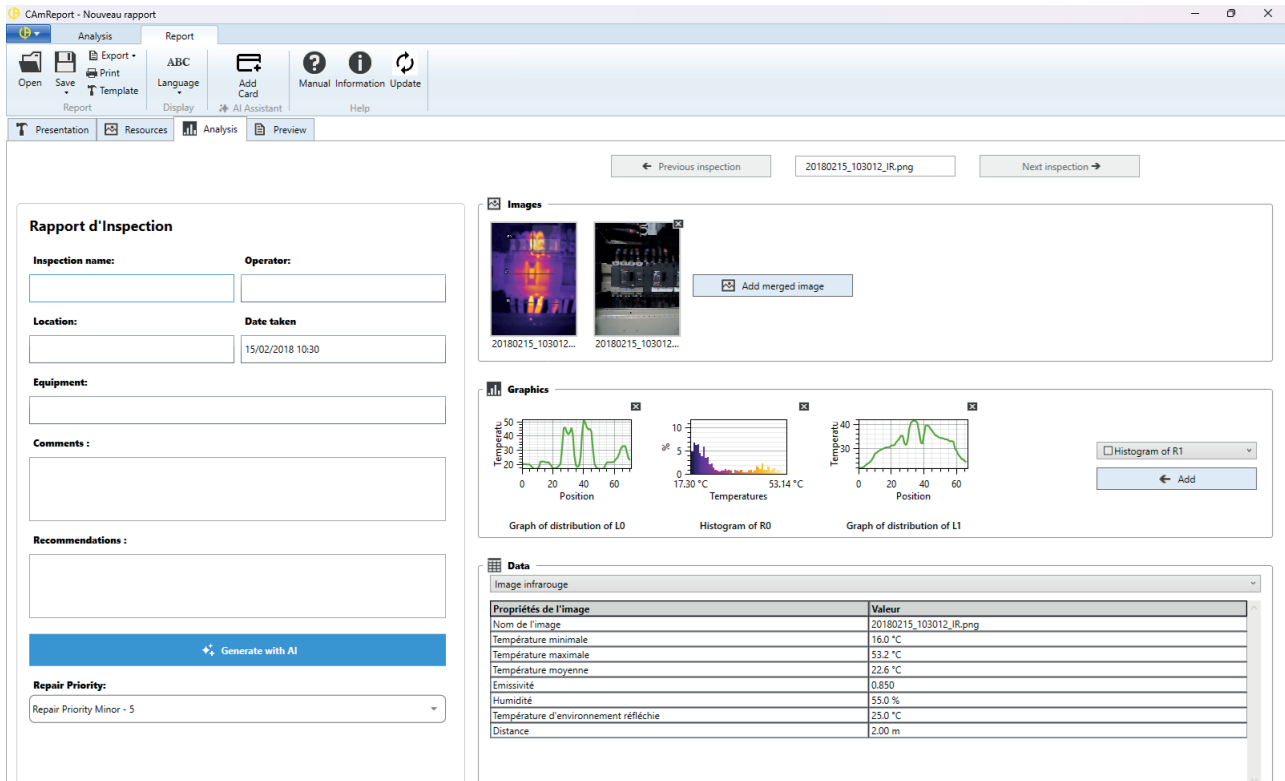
CAmReport - Nouveau rapport

Analysis Report

Open Save Export Print Template
Report
ABC Language
Display
Add Card
AI Assistant
Manual Information Update
Help

Presentation Resources Analysis Preview

Previous inspection 20180215_103012_IR.png Next inspection

Rapport d'Inspection

Inspection name:
Operator:
Location:
Date taken
15/02/2018 10:30
Equipment:
Comments :
Recommendations :
Generate with AI
Repair Priority:
Repair Priority Minor - 5

Images
20180215_103012... 20180215_103012...
Add merged image

Graphics
Temperatu 50 40 30 20
0 20 40 60
Position
Graph of distribution of L0

% 10 5 0
17.30 °C 53.14 °C
Temperatures
Histogram of R0

Temperatu 40 30
0 20 40 60
Position
Graph of distribution of L1

Histogram of R1
Add

Data
Image infrarouge

| Propriétés de l'image | Valeur |
|---|---|
| Nom de l'image | 20180215_103012_IR.png |
| Température minimale | 16.0 °C |
| Température maximale | 53.2 °C |
| Température moyenne | 22.6 °C |
| Emissivité | 0.850 |
| Humidité | 55.0 % |
| Température d'environnement réfléchie | 25.0 °C |
| Distance | 2.00 m |